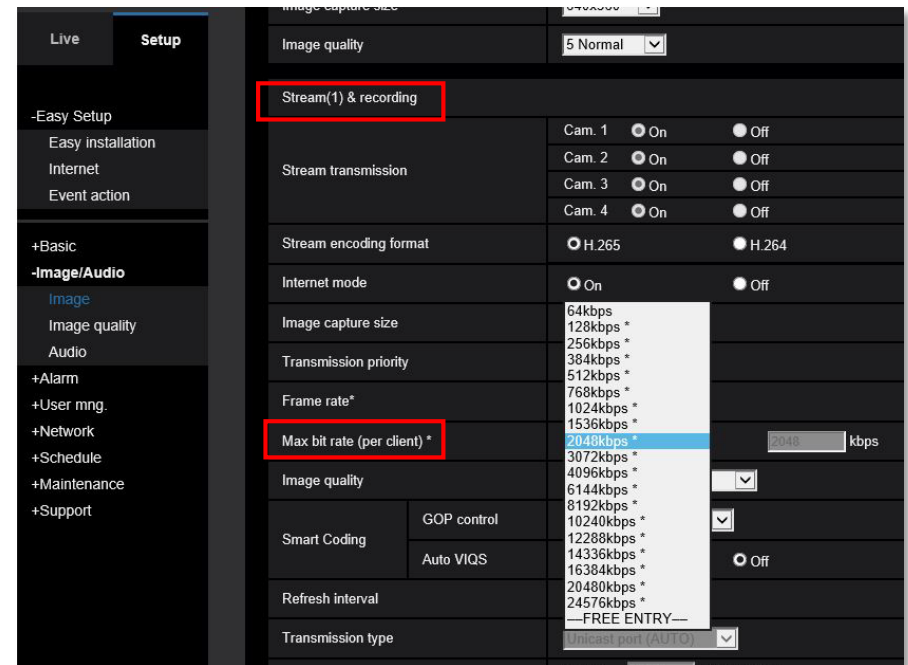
Live
Setup

-Easy Setup
Easy installation
Internet
Event action

+Basic
-Image/Audio
Image
Image quality
Audio
+Alarm
+User mng.
+Network
+Schedule
+Maintenance
+Support

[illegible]

Image quality | 5 Normal

Stream(1) & recording

| | | |
|---|---|---|
| Stream transmission | Cam. 1 On | Off |
| | Cam. 2 On | Off |
| | Cam. 3 On | Off |
| | Cam. 4 On | Off |
| Stream encoding format | H.265 | H.264 |
| Internet mode | On | Off |
| Image capture size | | |
| Transmission priority | | |
| Frame rate* | | |
| Max bit rate (per client) * | | 2048 kbps |
| Image quality | | |
| Smart Coding GOP control | | |
| Smart Coding Auto VIQS | | Off |
| Refresh interval | | |
| Transmission type | Unicast port (AUTO) | |

64kbps
128kbps *
256kbps *
384kbps *
512kbps *
768kbps *
1024kbps *
1536kbps *
2048kbps *
3072kbps *
4096kbps *
6144kbps *
8192kbps *
10240kbps *
12288kbps *
14336kbps *
16384kbps *
20480kbps *
24576kbps *
—FREE ENTRY—